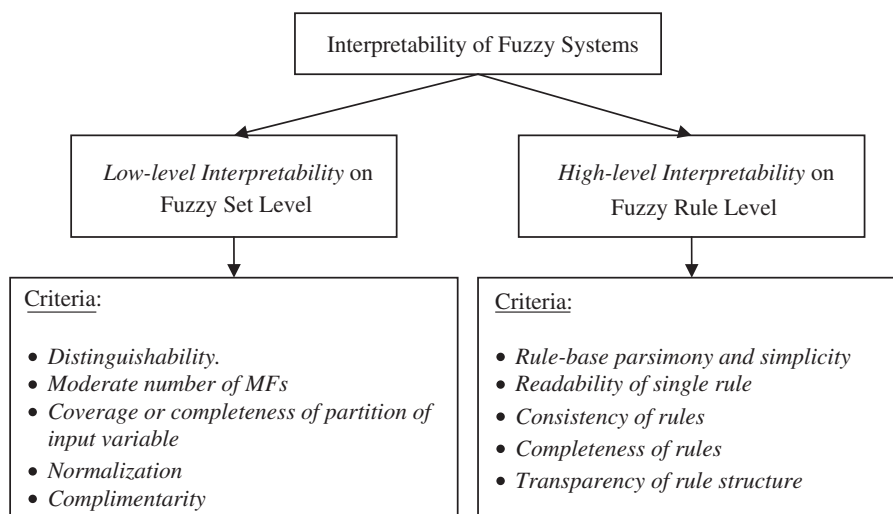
Interpretability of Fuzzy Systems

*Low-level Interpretability* on Fuzzy Set Level

*High-level Interpretability* on Fuzzy Rule Level

Criteria:

- *Distinguishability.*
- *Moderate number of MFs*
- *Coverage or completeness of partition of input variable*
- *Normalization*
- *Complimentarity*

Criteria:

- *Rule-base parsimony and simplicity*
- *Readability of single rule*
- *Consistency of rules*
- *Completeness of rules*
- *Transparency of rule structure*